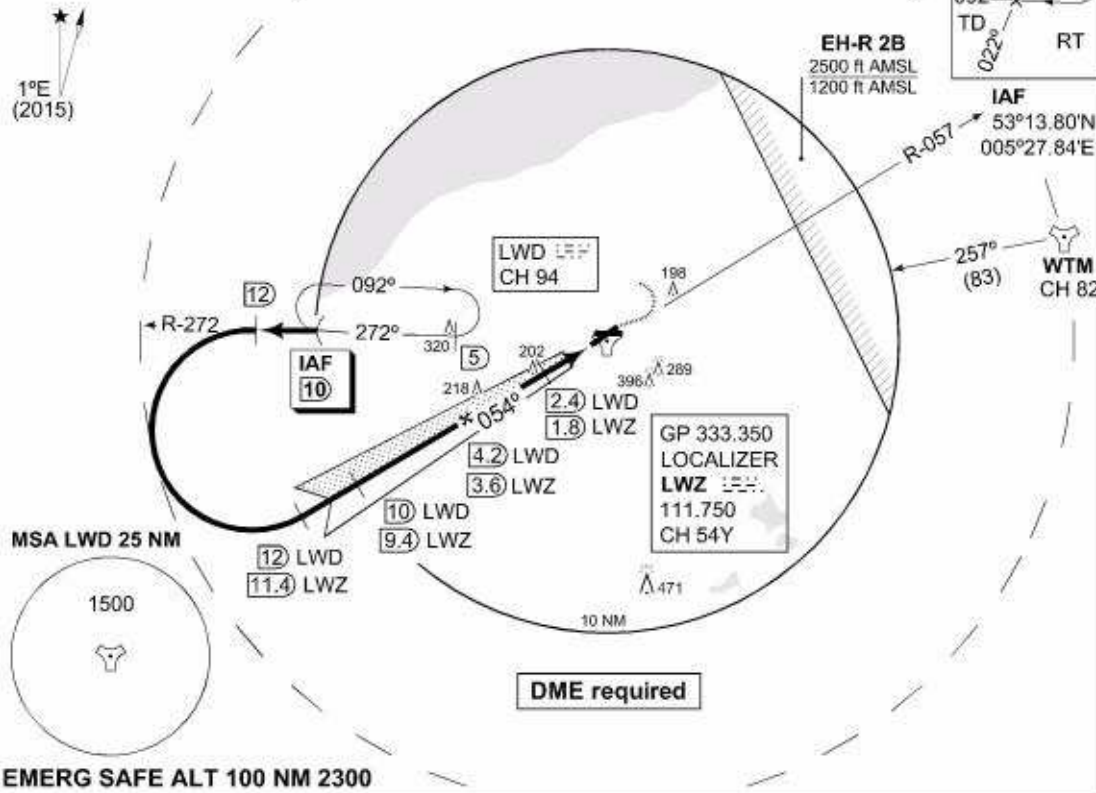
1ºE
(2015)

EH-R 2B
2500 ft AMSL
1200 ft AMSL

TD
022º
RT

IAF
53º13.80'N
005º27.84'E

R-057

257º
(83)

WTM
CH 82

LWD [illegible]
CH 94

198

12
092º
R-272
272º
320
5
202

IAF
10

218
396
289

054º

2.4 LWD
1.8 LWZ

4.2 LWD
3.6 LWZ

10 LWD
9.4 LWZ

12 LWD
11.4 LWZ

GP 333.350
LOCALIZER
LWZ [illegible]
111.750
CH 54Y

471

10 NM

MSA LWD 25 NM
1500

DME required

EMERG SAFE ALT 100 NM 2300